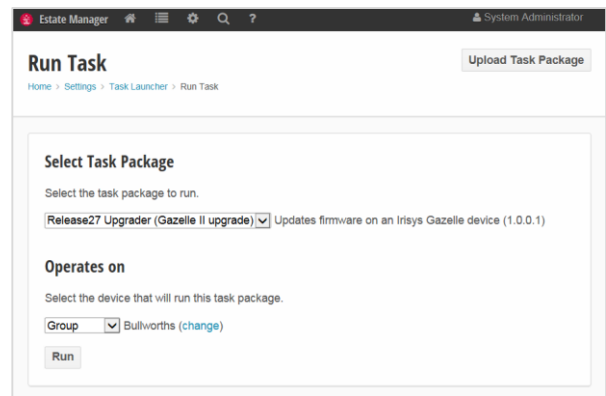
Estate Manager

System Administrator

Run Task

Upload Task Package

Home > Settings > Task Launcher > Run Task

Select Task Package

Select the task package to run.

Release27 Upgrader (Gazelle II upgrade) Updates firmware on an Irisys Gazelle device (1.0.0.1)

Operates on

Select the device that will run this task package.

Group Bullworths (change)

Run